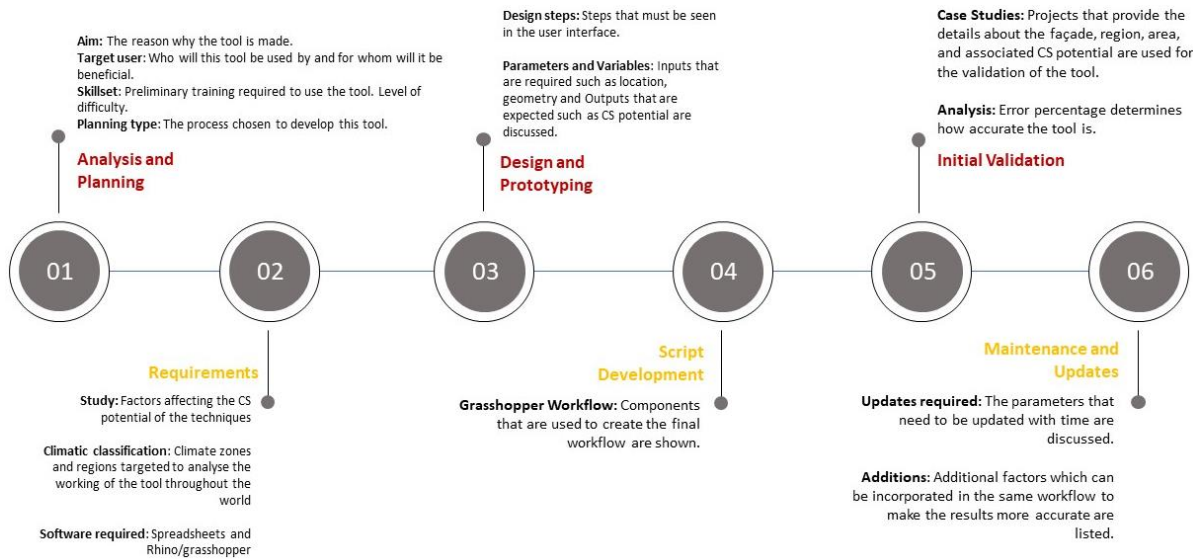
**Aim:** The reason why the tool is made.
**Target user**: Who will this tool be used by and for whom will it be beneficial.
**Skillset**: Preliminary training required to use the tool. Level of difficulty.
**Planning type**: The process chosen to develop this tool.

Analysis and Planning

01

02

Requirements

**Study:** Factors affecting the CS potential of the techniques

**Climatic classification**: Climate zones and regions targeted to analyse the working of the tool throughout the world

**Software required**: Spreadsheets and Rhino/grasshopper

**Design steps:** Steps that must be seen in the user interface.

**Parameters and Variables**: Inputs that are required such as location, geometry and Outputs that are expected such as CS potential are discussed.

Design and Prototyping

03

04

Script Development

**Grasshopper Workflow:** Components that are used to create the final workflow are shown.

**Case Studies:** Projects that provide the details about the façade, region, area, and associated CS potential are used for the validation of the tool.

**Analysis:** Error percentage determines how accurate the tool is.

Initial Validation

05

06

Maintenance and Updates

**Updates required:** The parameters that need to be updated with time are discussed.

**Additions:** Additional factors which can be incorporated in the same workflow to make the results more accurate are listed.